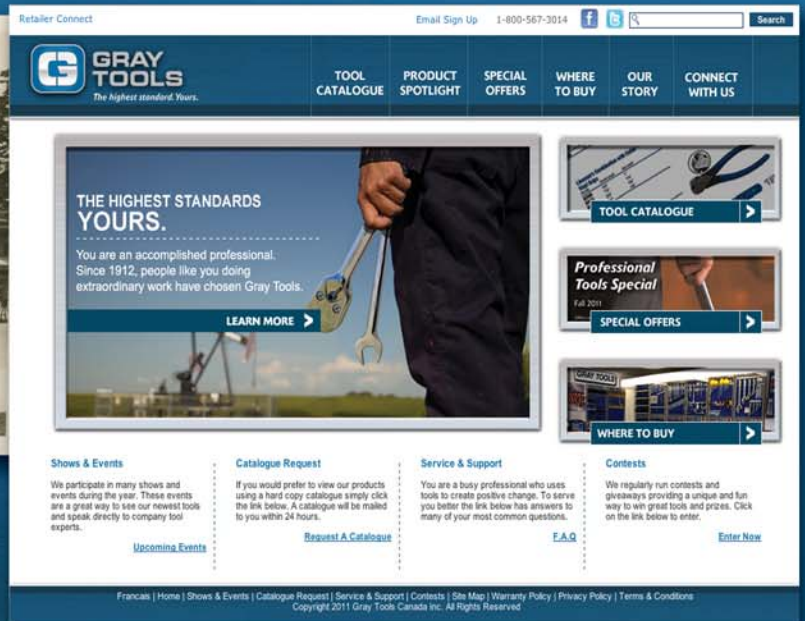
Retailer Connect

Email Sign Up 1-800-567-3014

Search

GRAY TOOLS
The highest standard. Yours.

TOOL CATALOGUE
PRODUCT SPOTLIGHT
SPECIAL OFFERS
WHERE TO BUY
OUR STORY
CONNECT WITH US

THE HIGHEST STANDARDS
YOURS.

You are an accomplished professional. Since 1912, people like you doing extraordinary work have chosen Gray Tools.

LEARN MORE

TOOL CATALOGUE

Professional Tools Special
Fall 2011

SPECIAL OFFERS

GRAY TOOLS

WHERE TO BUY

Shows & Events

We participate in many shows and events during the year. These events are a great way to see our newest tools and speak directly to company tool experts.

Upcoming Events

Catalogue Request

If you would prefer to view our products using a hard copy catalogue simply click the link below. A catalogue will be mailed to you within 24 hours.

Request A Catalogue

Service & Support

You are a busy professional who uses tools to create positive change. To serve you better the link below has answers to many of your most common questions.

F.A.Q

Contests

We regularly run contests and giveaways providing a unique and fun way to win great tools and prizes. Click on the link below to enter.

Enter Now

Francais | Home | Shows & Events | Catalogue Request | Service & Support | Contests | Site Map | Warranty Policy | Privacy Policy | Terms & Conditions
Copyright 2011 Gray Tools Canada Inc. All Rights Reserved